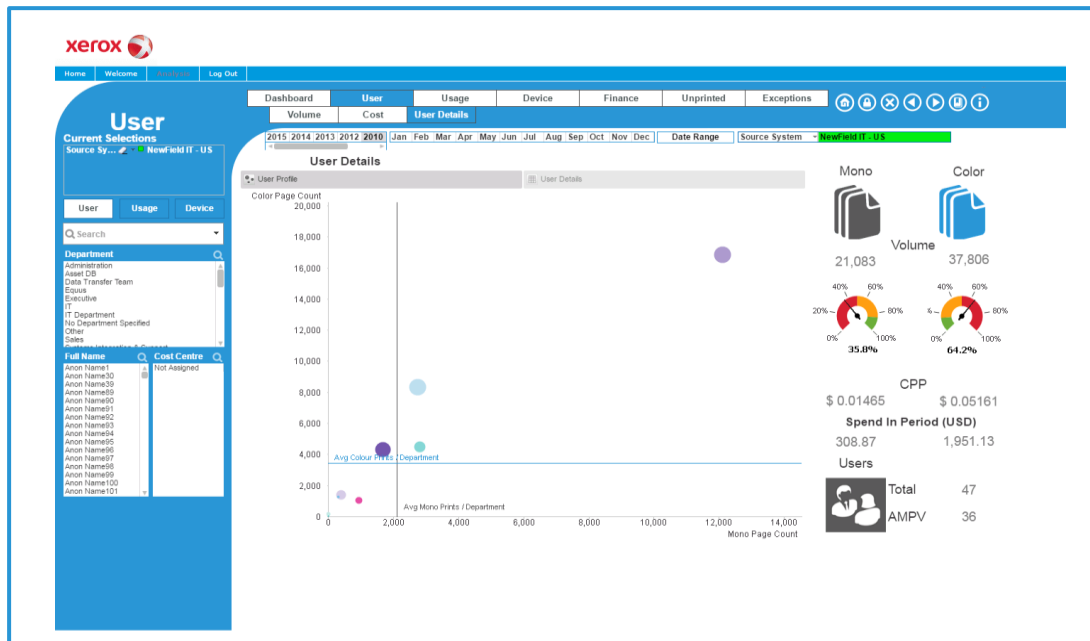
xerox

Home | Welcome | Analysis | Log Out

User
Current Selections
Source Sy... NewField IT - US

Dashboard | User | Usage | Device | Finance | Unprinted | Exceptions

Volume | Cost | User Details

2015 | 2014 | 2013 | 2012 | 2010 | Jan | Feb | Mar | Apr | May | Jun | Jul | Aug | Sep | Oct | Nov | Dec | Date Range | Source System | NewField IT - US

User | Usage | Device

Search

Department
Administration
Asset DB
Data Transfer Team
Equus
Executive
IT
IT Department
No Department Specified
Other
Sales

Full Name
Anon Name1
Anon Name30
Anon Name39
Anon Name89
Anon Name90
Anon Name91
Anon Name92
Anon Name93
Anon Name94
Anon Name95
Anon Name96
Anon Name97
Anon Name98
Anon Name99
Anon Name100
Anon Name101

Cost Centre
Not Assigned

User Details

User Profile | User Details

Color Page Count
20,000
18,000
16,000
14,000
12,000
10,000
8,000
6,000
4,000
2,000
0
0 | 2,000 | 4,000 | 6,000 | 8,000 | 10,000 | 12,000 | 14,000
Mono Page Count
Avg Colour Prints / Department
Avg Mono Prints / Department

Mono | Color
Volume
21,083 | 37,806

40% 60%
20% 80%
0% 100%
35.8%

40% 60%
% 80%
0% 100%
64.2%

CPP
\$ 0.01465 | \$ 0.05161
Spend In Period (USD)
308.87 | 1,951.13
Users
Total 47
AMPV 36